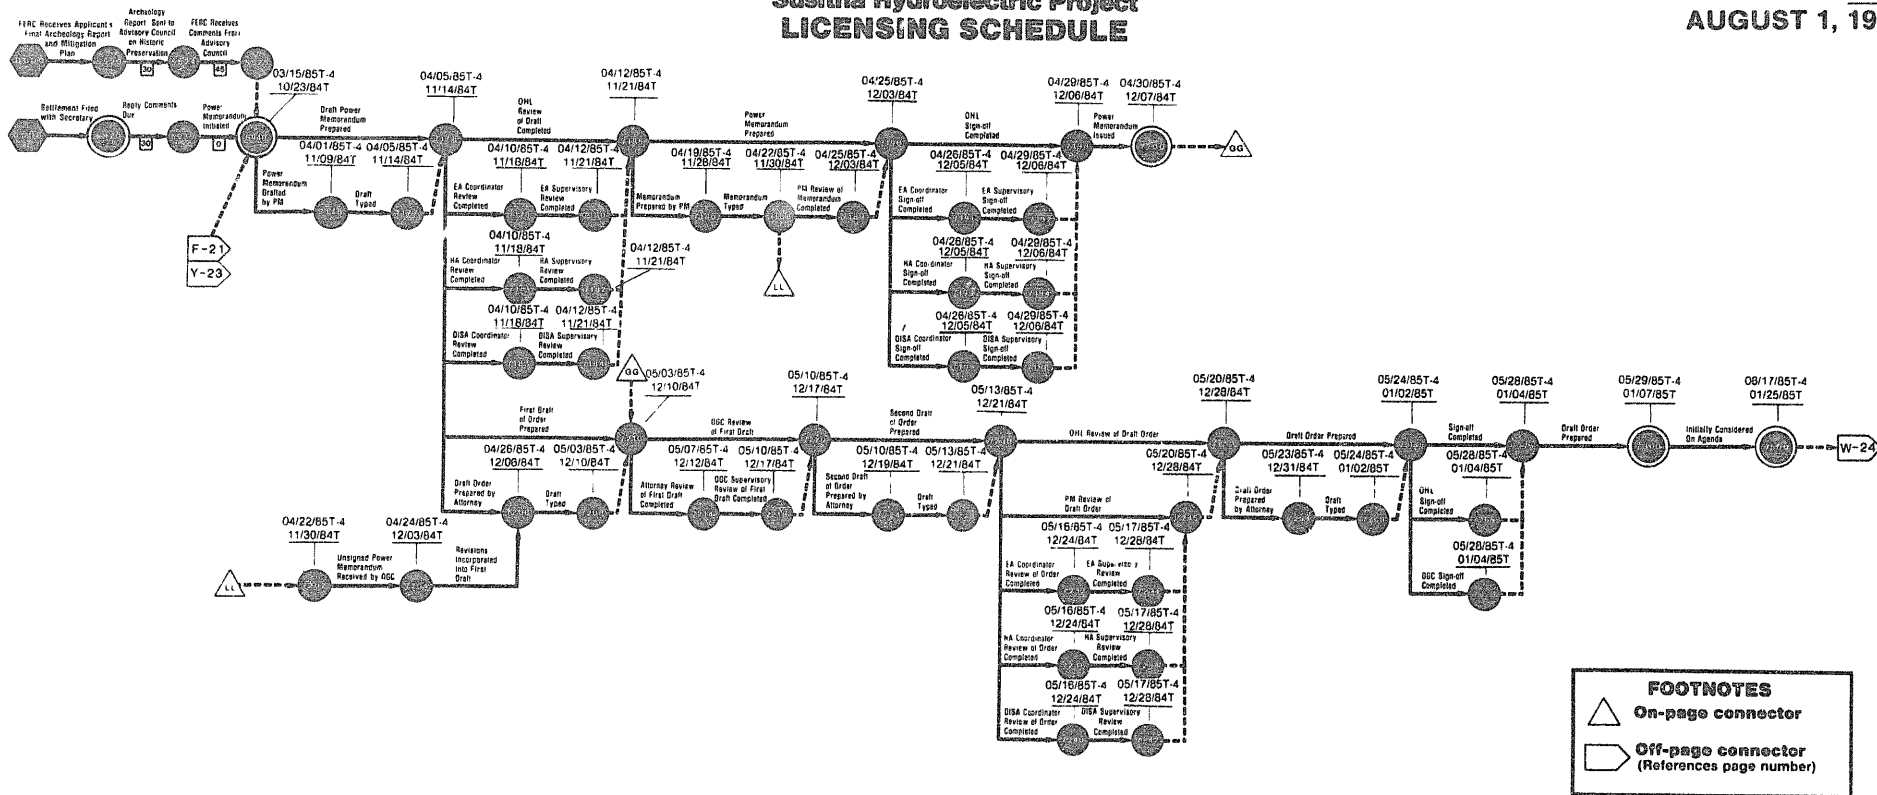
Susitna Hydroelectric Project
LICENSING SCHEDULE

AUGUST 1, 19

FERC Receives Applicant's Final Archeology Report and Mitigation Plan

Archeology Report Sent to Advisory Council on Historic Preservation

30

FERC Receives Comments From Advisory Council

45

03/15/85T-4
10/23/84T

Settlement Filed with Secretary

Reply Comments Due

30

Power Memorandum Initiated

0

Draft Power Memorandum Prepared

04/01/85T-4
11/09/84T

04/05/85T-4
11/14/84T

Power Memorandum Drafted by PM

Draft Typed

F-21

Y-23

04/05/85T-4
11/14/84T

OHL Review of Draft Completed

04/12/85T-4
11/21/84T

04/10/85T-4
11/16/84T

04/12/85T-4
11/21/84T

EA Coordinator Review Completed

EA Supervisory Review Completed

04/10/85T-4
11/16/84T

HA Coordinator Review Completed

HA Supervisory Review Completed

04/12/85T-4
11/21/84T

04/10/85T-4
11/16/84T

04/12/85T-4
11/21/84T

DISA Coordinator Review Completed

DISA Supervisory Review Completed

Power Memorandum Prepared

04/19/85T-4
11/28/84T

04/22/85T-4
11/30/84T

04/25/85T-4
12/03/84T

Memorandum Prepared by PM

Memorandum Typed

PM Review of Memorandum Completed

LL

04/25/85T-4
12/03/84T

OHL Sign-off Completed

04/29/85T-4
12/06/84T

04/30/85T-4
12/07/84T

Power Memorandum Issued

GG

04/26/85T-4
12/05/84T

04/29/85T-4
12/06/84T

EA Coordinator Sign-off Completed

EA Supervisory Sign-off Completed

04/26/85T-4
12/05/84T

04/29/85T-4
12/06/84T

HA Coordinator Sign-off Completed

HA Supervisory Sign-off Completed

04/26/85T-4
12/05/84T

04/29/85T-4
12/06/84T

DISA Coordinator Sign-off Completed

DISA Supervisory Sign-off Completed

GG

05/03/85T-4
12/10/84T

First Draft of Order Prepared

04/26/85T-4
12/06/84T

05/03/85T-4
12/10/84T

Draft Order Prepared by Attorney

Draft Typed

04/22/85T-4
11/30/84T

04/24/85T-4
12/03/84T

Unsigned Power Memorandum Received by OGC

Revisions Incorporated into First Draft

LL

05/10/85T-4
12/17/84T

OGC Review of First Draft

05/07/85T-4
12/12/84T

05/10/85T-4
12/17/84T

Attorney Review of First Draft Completed

OGC Supervisory Review of First Draft Completed

Second Draft of Order Prepared

05/13/85T-4
12/21/84T

05/10/85T-4
12/19/84T

05/13/85T-4
12/21/84T

Second Draft of Order Prepared by Attorney

Draft Typed

OHL Review of Draft Order

05/20/85T-4
12/28/84T

05/20/85T-4
12/28/84T

PM Review of Draft Order

05/16/85T-4
12/24/84T

05/17/85T-4
12/28/84T

EA Coordinator Review of Order Completed

EA Supervisory Review Completed

05/16/85T-4
12/24/84T

05/17/85T-4
12/28/84T

HA Coordinator Review of Order Completed

HA Supervisory Review Completed

05/16/85T-4
12/24/84T

05/17/85T-4
12/28/84T

DISA Coordinator Review of Order Completed

DISA Supervisory Review Completed

Draft Order Prepared

05/23/85T-4
12/31/84T

05/24/85T-4
01/02/85T

Draft Order Prepared by Attorney

Draft Typed

05/24/85T-4
01/02/85T

Sign-off Completed

05/28/85T-4
01/04/85T

05/28/85T-4
01/04/85T

OHL Sign-off Completed

05/28/85T-4
01/04/85T

OGC Sign-off Completed

Draft Order Prepared

05/29/85T-4
01/07/85T

Initially Considered On Agenda

08/17/85T-4
01/25/85T

W-24

FOOTNOTES
On-page connector
Off-page connector (References page number)